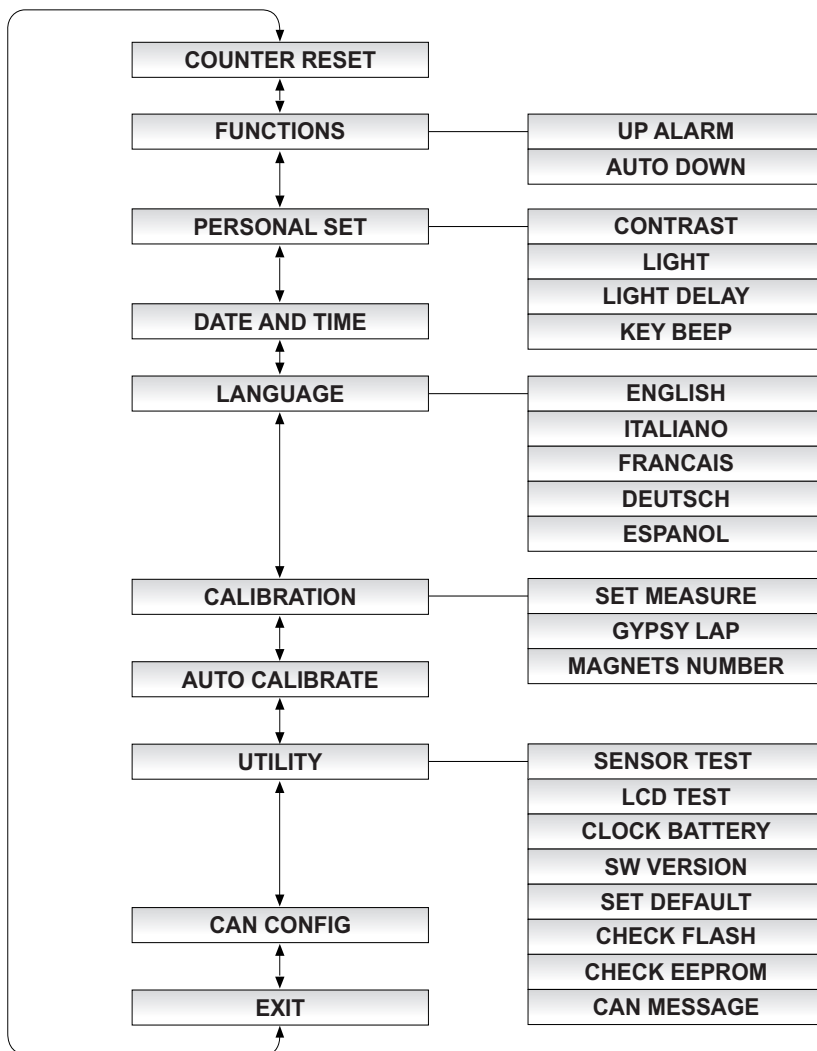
COUNTER RESET

FUNCTIONS
UP ALARM
AUTO DOWN

PERSONAL SET
CONTRAST
LIGHT
LIGHT DELAY
KEY BEEP

DATE AND TIME

LANGUAGE
ENGLISH
ITALIANO
FRANCAIS
DEUTSCH
ESPANOL

CALIBRATION
SET MEASURE
GYPSY LAP
MAGNETS NUMBER

AUTO CALIBRATE

UTILITY
SENSOR TEST
LCD TEST
CLOCK BATTERY
SW VERSION
SET DEFAULT
CHECK FLASH
CHECK EEPROM
CAN MESSAGE

CAN CONFIG

EXIT